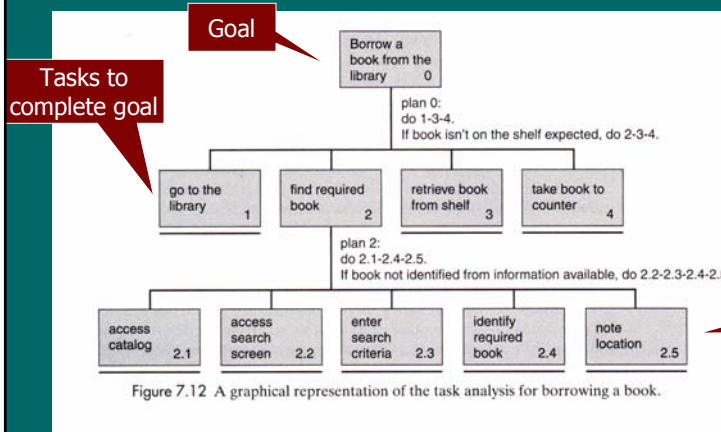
Goal

Tasks to complete goal

Borrow a book from the library 0

plan 0:
do 1-3-4.
If book isn't on the shelf expected, do 2-3-4.

go to the library 1

find required book 2

retrieve book from shelf 3

take book to counter 4

plan 2:
do 2.1-2.4-2.5.
If book not identified from information available, do 2.2-2.3-2.4-2.

access catalog 2.1

access search screen 2.2

enter search criteria 2.3

identify required book 2.4

note location 2.5

Figure 7.12 A graphical representation of the task analysis for borrowing a book.